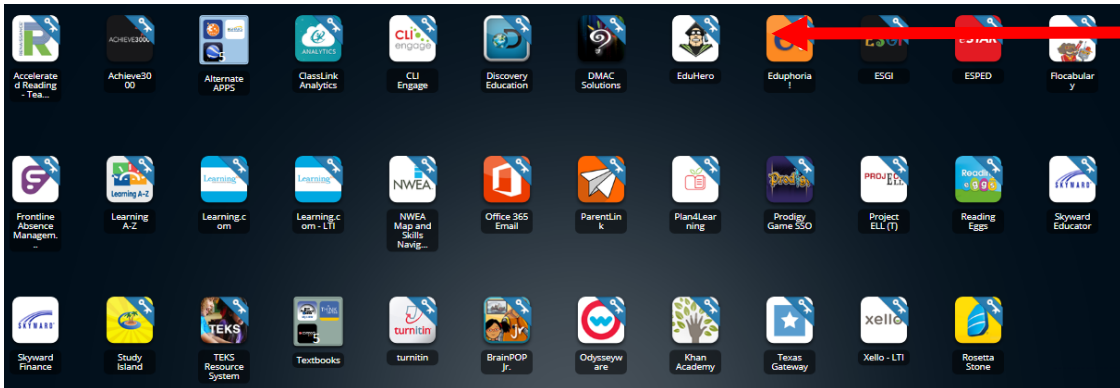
Accelerated Reading - Tea...

ACHIEVE3000
Achieve3000

5
Alternate APPS

ANALYTICS
ClassLink Analytics

CLI engage
CLI Engage

Discovery Education

DMAC Solutions

EduHero

Eduphoria!

ESGI

ESTAR
ESPED

Flocabulary

Frontline Absence Managem...

Learning A-Z
Learning A-Z

Learning
Learning.com

Learning
Learning.com - LTI

NWEA
NWEA Map and Skills Navig...

Office 365 Email

ParentLink

Plan4Learning

Prodigy
Prodigy Game SSO

PROJECT ELL
Project ELL (T)

Reading eggs
Reading Eggs

SKYWARD
Skyward Educator

SKYWARD
Skyward Finance

Study Island

TEKS
TEKS Resource System

5
Textbooks

turnitin
turnitin

BrainPOP Jr.

Odysseyware

Khan Academy

Texas Gateway

xello
Xello - LTI

Rosetta Stone